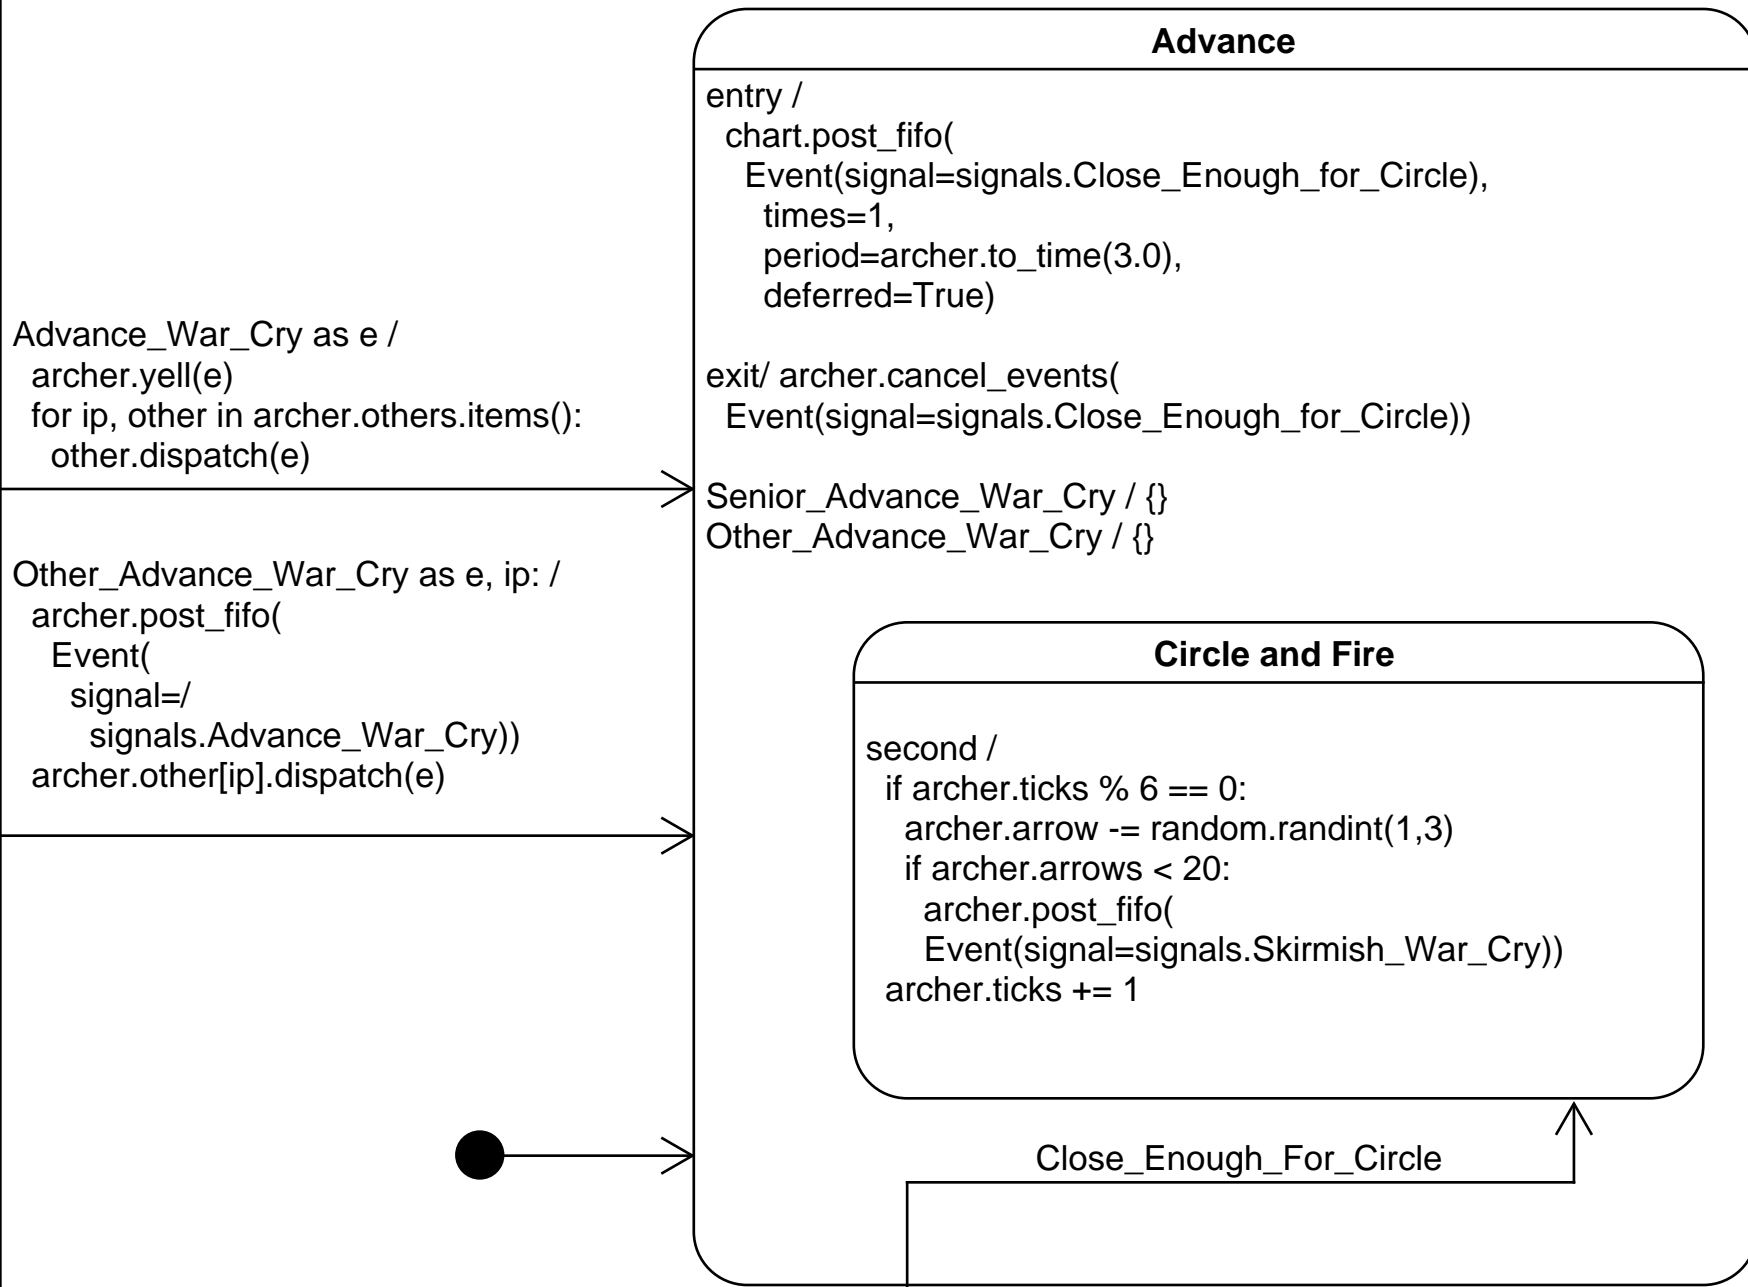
Advance_War_Cry as e /
archer.yell(e)
for ip, other in archer.others.items():
other.dispatch(e)

Other_Advance_War_Cry as e, ip: /
archer.post_fifo(
Event(
signal=/
signals.Advance_War_Cry))
archer.other[ip].dispatch(e)

Advance

entry /
chart.post_fifo(
Event(signal=signals.Close_Enough_for_Circle),
times=1,
period=archer.to_time(3.0),
deferred=True)

exit/ archer.cancel_events(
Event(signal=signals.Close_Enough_for_Circle))

Senior_Advance_War_Cry / {}
Other_Advance_War_Cry / {}

Circle and Fire

second /
if archer.ticks % 6 == 0:
archer.arrow -= random.randint(1,3)
if archer.arrows < 20:
archer.post_fifo(
Event(signal=signals.Skirmish_War_Cry))
archer.ticks += 1

Close_Enough_For_Circle